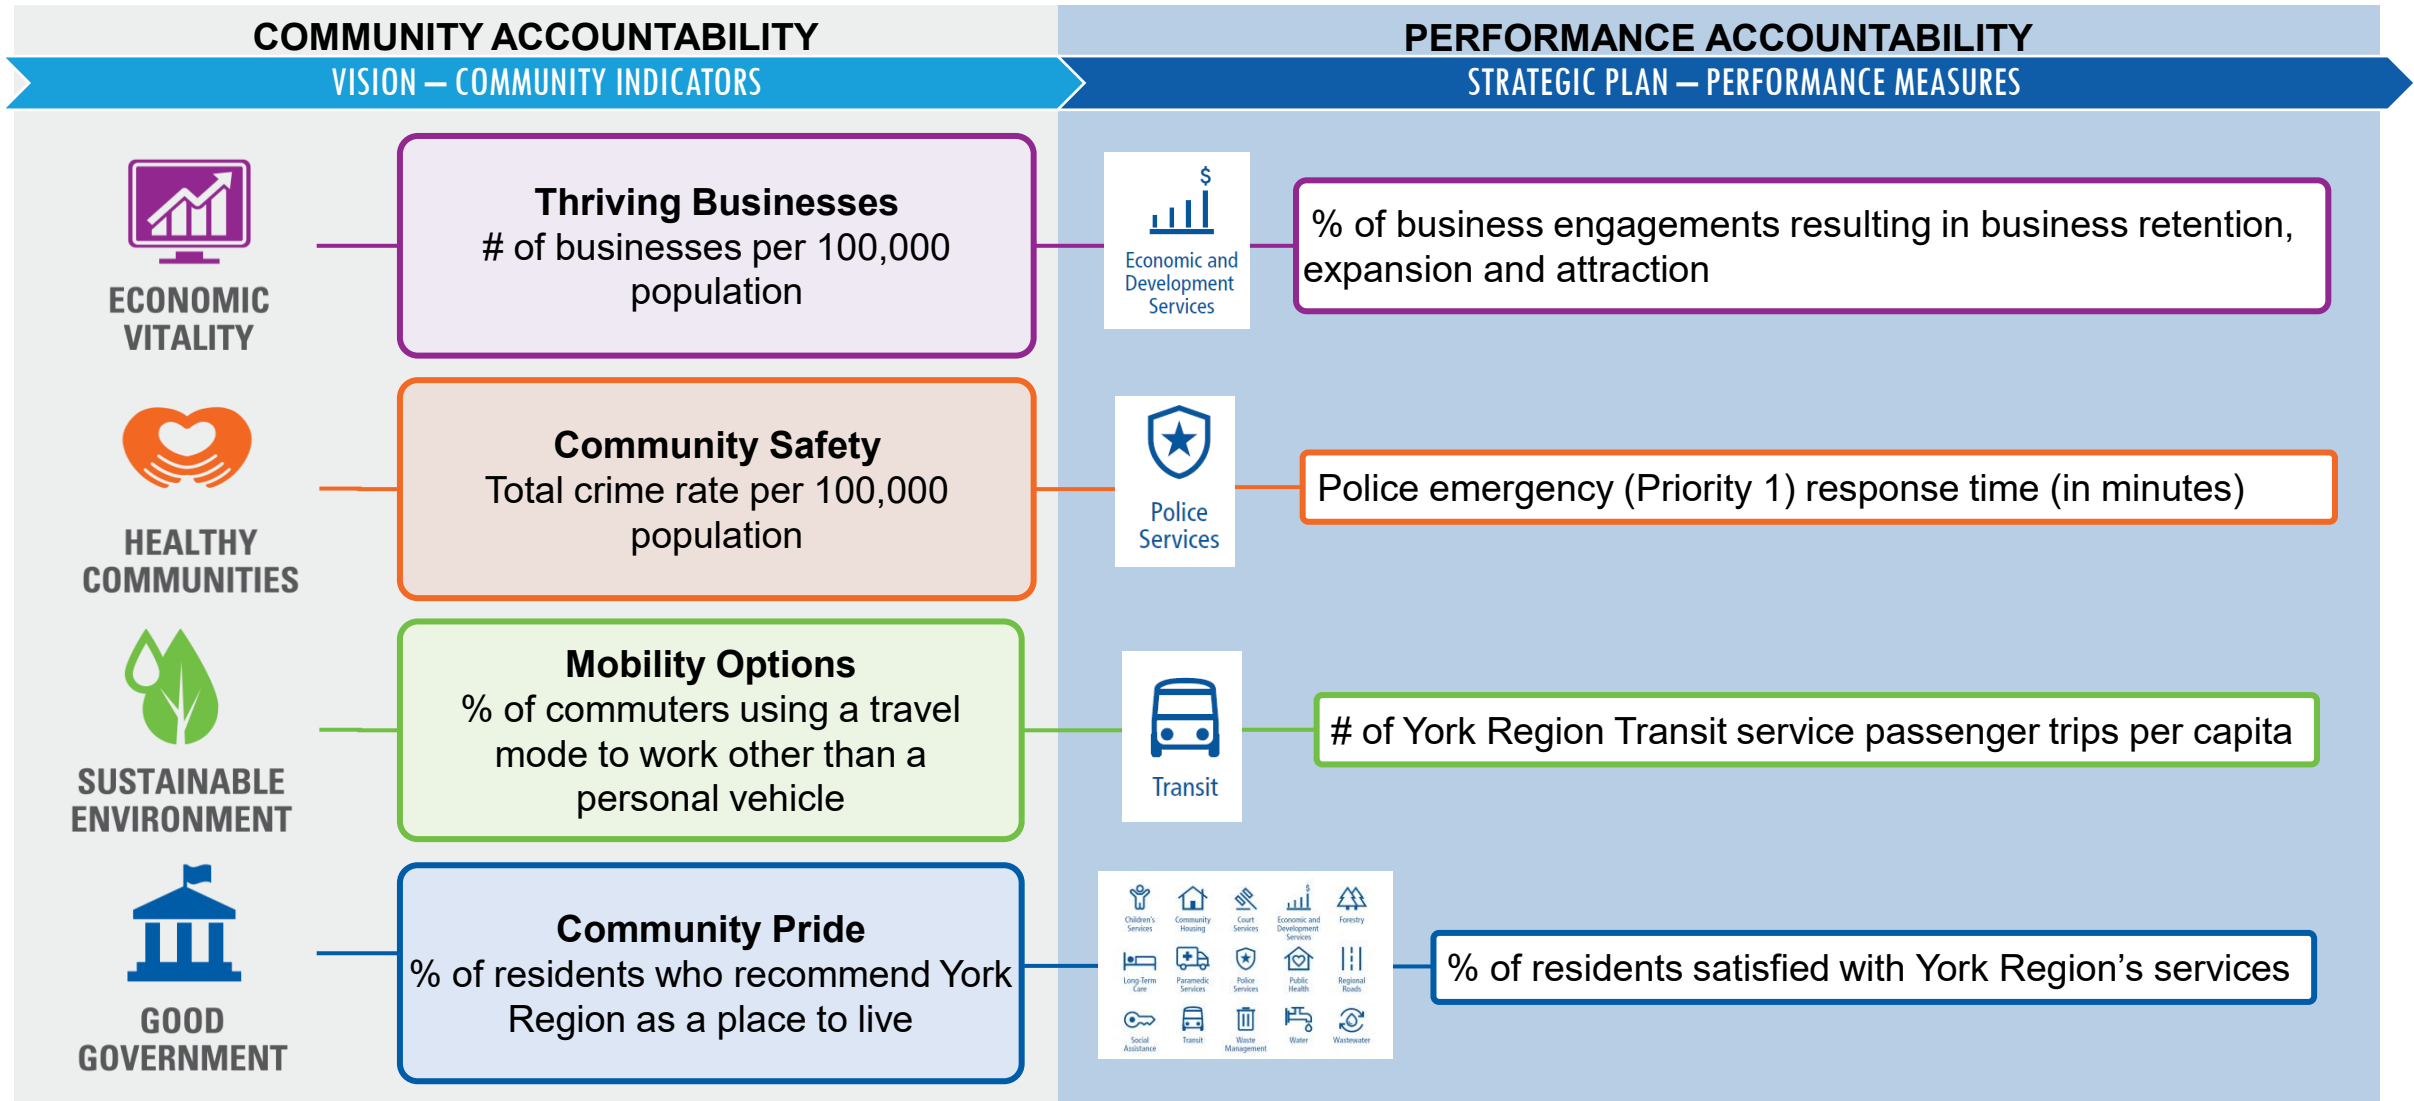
COMMUNITY ACCOUNTABILITY

VISION — COMMUNITY INDICATORS

PERFORMANCE ACCOUNTABILITY

STRATEGIC PLAN — PERFORMANCE MEASURES

ECONOMIC VITALITY

Thriving Businesses
# of businesses per 100,000 population

$

Economic and Development Services

% of business engagements resulting in business retention, expansion and attraction

HEALTHY COMMUNITIES

Community Safety
Total crime rate per 100,000 population

Police Services

Police emergency (Priority 1) response time (in minutes)

SUSTAINABLE ENVIRONMENT

Mobility Options
% of commuters using a travel mode to work other than a personal vehicle

Transit

# of York Region Transit service passenger trips per capita

GOOD GOVERNMENT

Community Pride
% of residents who recommend York Region as a place to live

Children's Services
Community Housing
Court Services
Economic and Development Services
Forestry
Long-Term Care
Paramedic Services
Police Services
Public Health
Regional Roads
Social Assistance
Transit
Waste Management
Water
Wastewater

% of residents satisfied with York Region's services